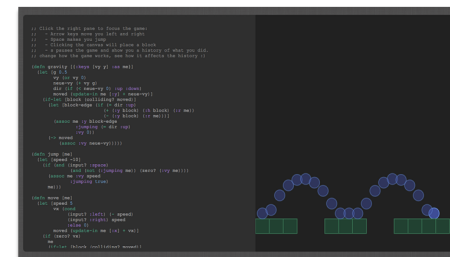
;; Click the right pane to focus the game:
;;  - Arrow keys move you left and right
;;  - Space makes you jump
;;  - Clicking the canvas will place a block
;;  - R pauses the game and show you a history of what you did,
;; change how the game works, see how it affects the history ;)

(defn gravity [{:keys [vy y] :as me}]
  (let [g 0.5
        vy (+ vy g)
        new-vy (+ vy g)
        dir (if (< new-vy 0) :up :down)
        moved (update-in me [:y] + new-vy)]
    (if-let [block (colliding? moved)]
      (let [block-edge (if (= dir :up)
                         (+ (:y block) (:h block) (:r me))
                         (- (:y block) (:r me)))]
        (assoc me :y block-edge
               :jumping (= dir :up)
               :vy 0))
      (-> moved
          (assoc :vy new-vy)))))

(defn jump [me]
  (let [speed -10]
    (if (and (input? :space)
             (and (not (:jumping me)) (zero? (:vy me))))
      (assoc me :vy speed
             :jumping true)
      me)))

(defn move [me]
  (let [speed 5
        vx (cond
             (input? :left) (- speed)
             (input? :right) speed
             else 0)
        moved (update-in me [:x] + vx)]
    (if (zero? vx)
      me
      (if-let [block (colliding? moved)]